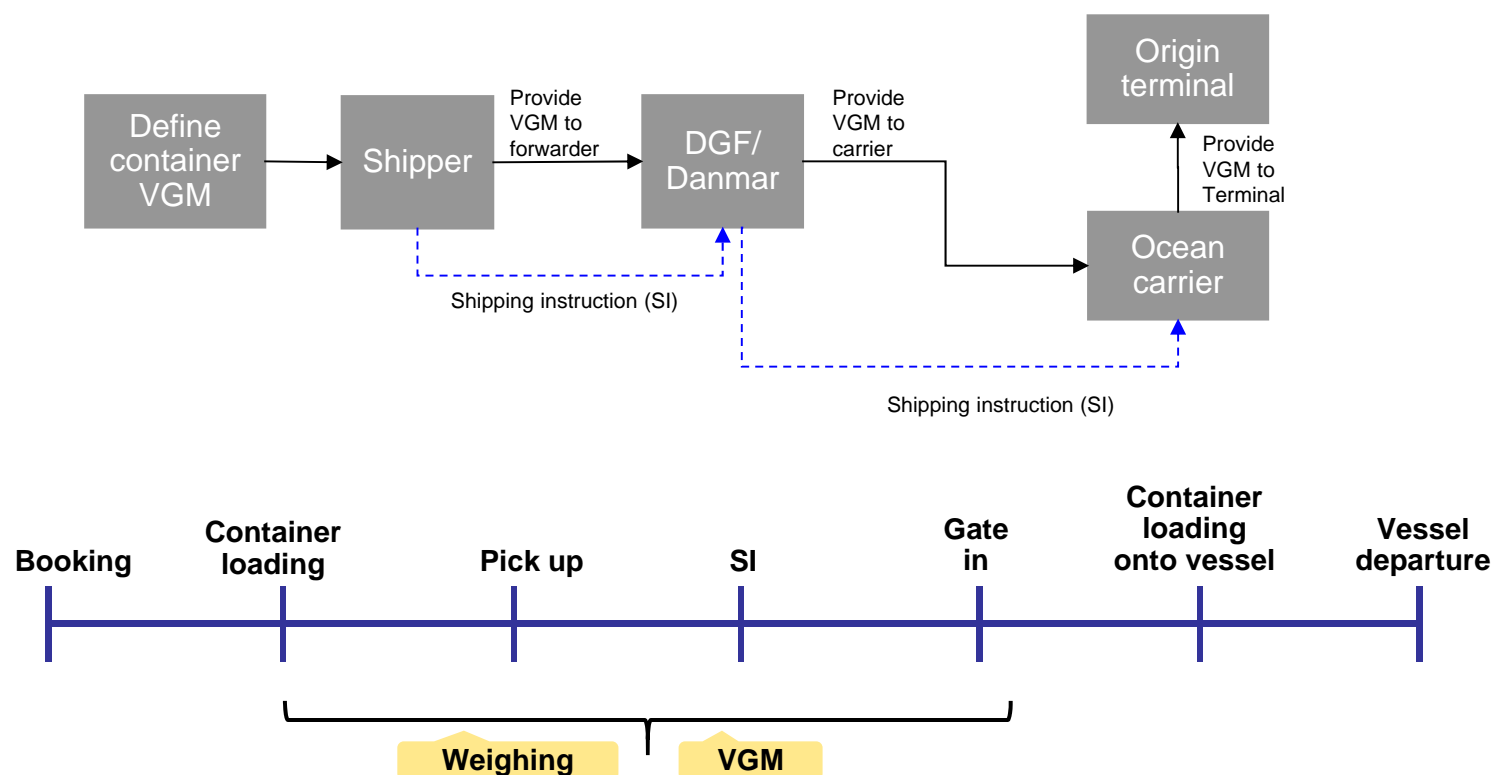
Define container VGM

Shipper

Provide VGM to forwarder

DGF/ Danmar

Provide VGM to carrier

Origin terminal

Provide VGM to Terminal

Ocean carrier

Shipping instruction (SI)

Shipping instruction (SI)

Booking

Container loading

Pick up

SI

Gate in

Container loading onto vessel

Vessel departure

Weighing

VGM